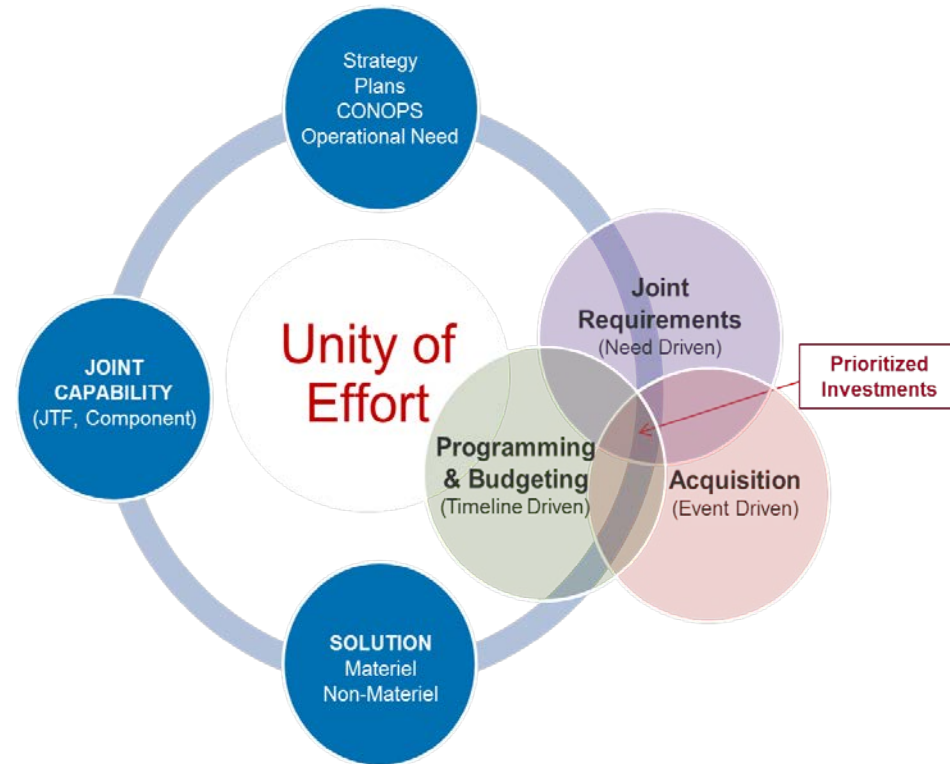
Strategy
Plans
CONOPS
Operational Need

JOINT CAPABILITY
(JTF, Component)

Unity of Effort

Joint Requirements
(Need Driven)

Prioritized Investments

Programming & Budgeting
(Timeline Driven)

Acquisition
(Event Driven)

SOLUTION
Materiel
Non-Materiel